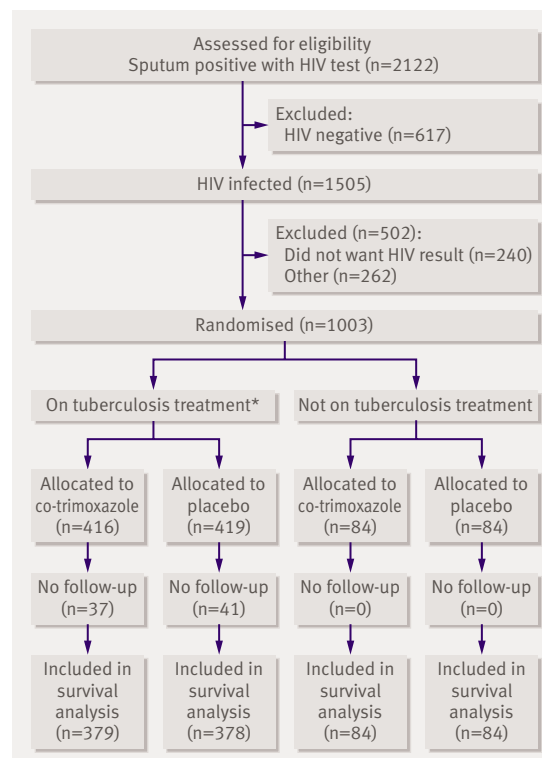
Assessed for eligibility
Sputum positive with HIV test (n=2122)

Excluded:
HIV negative (n=617)

HIV infected (n=1505)

Excluded (n=502):
Did not want HIV result (n=240)
Other (n=262)

Randomised (n=1003)

On tuberculosis treatment*

Not on tuberculosis treatment

Allocated to co-trimoxazole (n=416)

Allocated to placebo (n=419)

Allocated to co-trimoxazole (n=84)

Allocated to placebo (n=84)

No follow-up (n=37)

No follow-up (n=41)

No follow-up (n=0)

No follow-up (n=0)

Included in survival analysis (n=379)

Included in survival analysis (n=378)

Included in survival analysis (n=84)

Included in survival analysis (n=84)